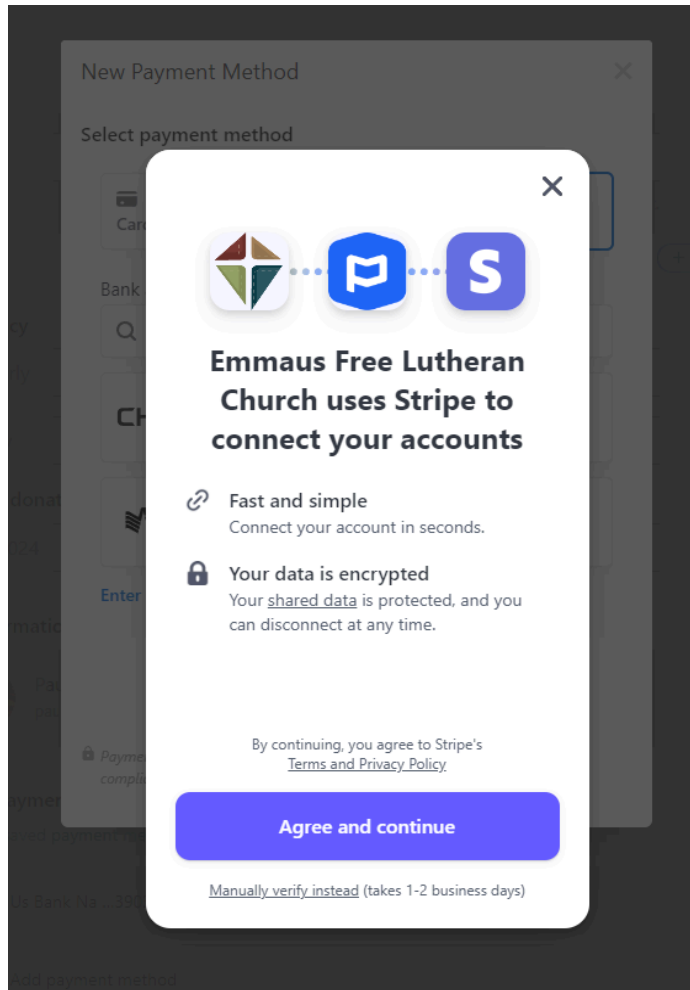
New Payment Method

Select payment method

Card

Bank

CH

Enter

Emmaus Free Lutheran Church uses Stripe to connect your accounts

Fast and simple
Connect your account in seconds.

Your data is encrypted
Your shared data is protected, and you can disconnect at any time.

By continuing, you agree to Stripe's Terms and Privacy Policy

Agree and continue

Manually verify instead (takes 1-2 business days)